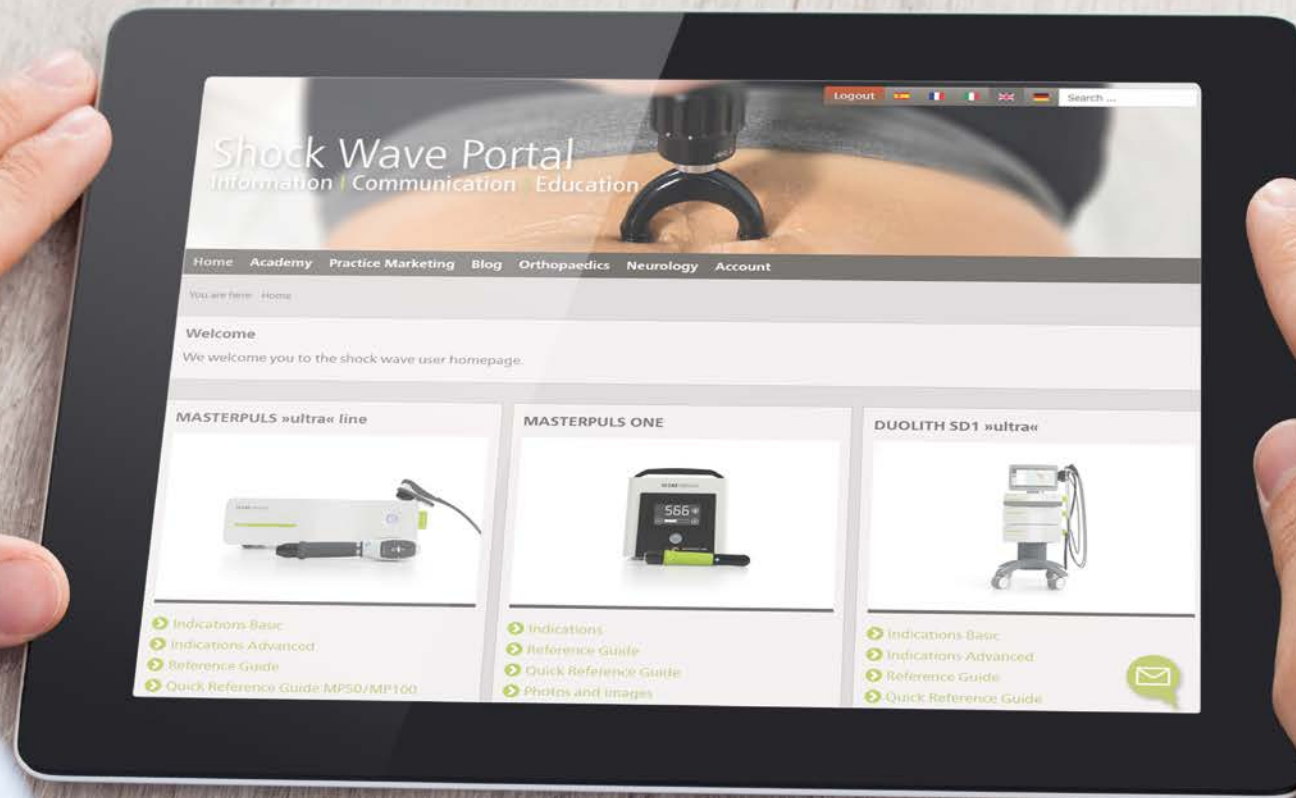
Logout

Search ...

Shock Wave Portal
Information | Communication | Education

Home Academy Practice Marketing Blog Orthopaedics Neurology Account

You are here: Home

Welcome
We welcome you to the shock wave user homepage.

MASTERPULS »ultra« line

Indications Basic
Indications Advanced
Reference Guide
Quick Reference Guide MP50/MP100

MASTERPULS ONE

566

Indications
Reference Guide
Quick Reference Guide
Photos and images

DUOLITH SD1 »ultra«

Indications Basic
Indications Advanced
Reference Guide
Quick Reference Guide